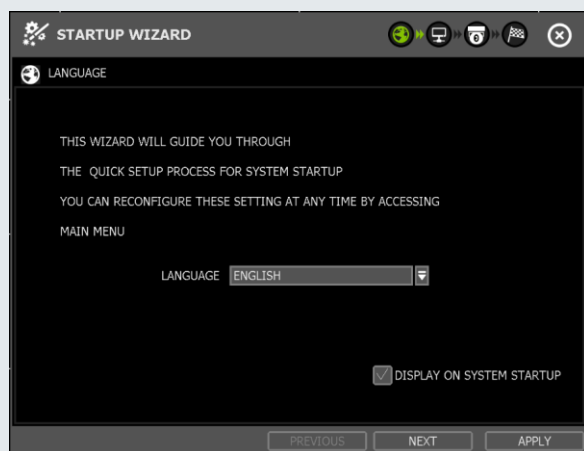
STARTUP WIZARD

LANGUAGE

THIS WIZARD WILL GUIDE YOU THROUGH

THE QUICK SETUP PROCESS FOR SYSTEM STARTUP

YOU CAN RECONFIGURE THESE SETTING AT ANY TIME BY ACCESSING

MAIN MENU

LANGUAGE ENGLISH

DISPLAY ON SYSTEM STARTUP

PREVIOUS NEXT APPLY